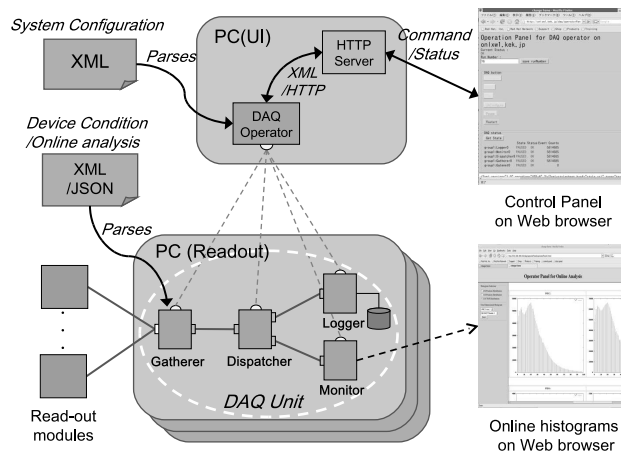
System Configuration

XML

Parses

PC(UI)

HTTP Server

Command /Status

XML /HTTP

DAQ Operator

Device Condition /Online analysis

XML /JSON

Parses

Operation Panel for DAQ operator on onlxel.kek.jp

Control Panel on Web browser

PC (Readout)

Gatherer

Dispatcher

Logger

Monitor

DAQ Unit

Read-out modules

Operator Panel for Online Analysis

Online histograms on Web browser